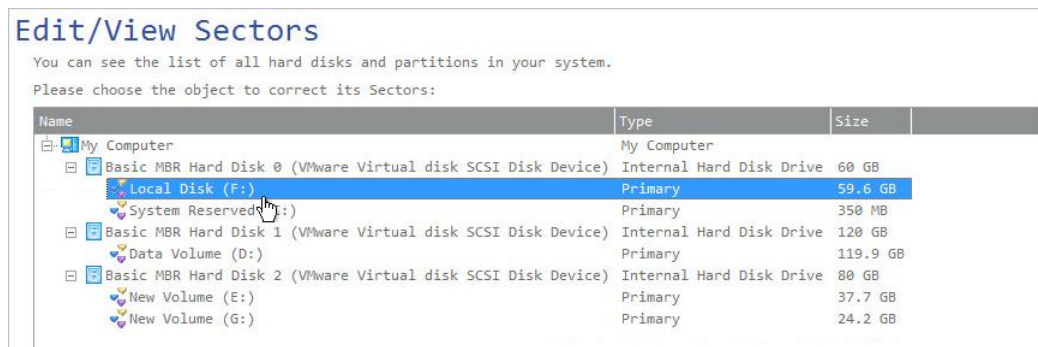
Edit/View Sectors

You can see the list of all hard disks and partitions in your system.

Please choose the object to correct its Sectors:

| Name | Type | Size |
|---|---|---|
| My Computer | My Computer | |
| Basic MBR Hard Disk 0 (VMware Virtual disk SCSI Disk Device) | Internal Hard Disk Drive | 60 GB |
| Local Disk (F:) | Primary | 59.6 GB |
| System Reserved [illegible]:) | Primary | 350 MB |
| Basic MBR Hard Disk 1 (VMware Virtual disk SCSI Disk Device) | Internal Hard Disk Drive | 120 GB |
| Data Volume (D:) | Primary | 119.9 GB |
| Basic MBR Hard Disk 2 (VMware Virtual disk SCSI Disk Device) | Internal Hard Disk Drive | 80 GB |
| New Volume (E:) | Primary | 37.7 GB |
| New Volume (G:) | Primary | 24.2 GB |